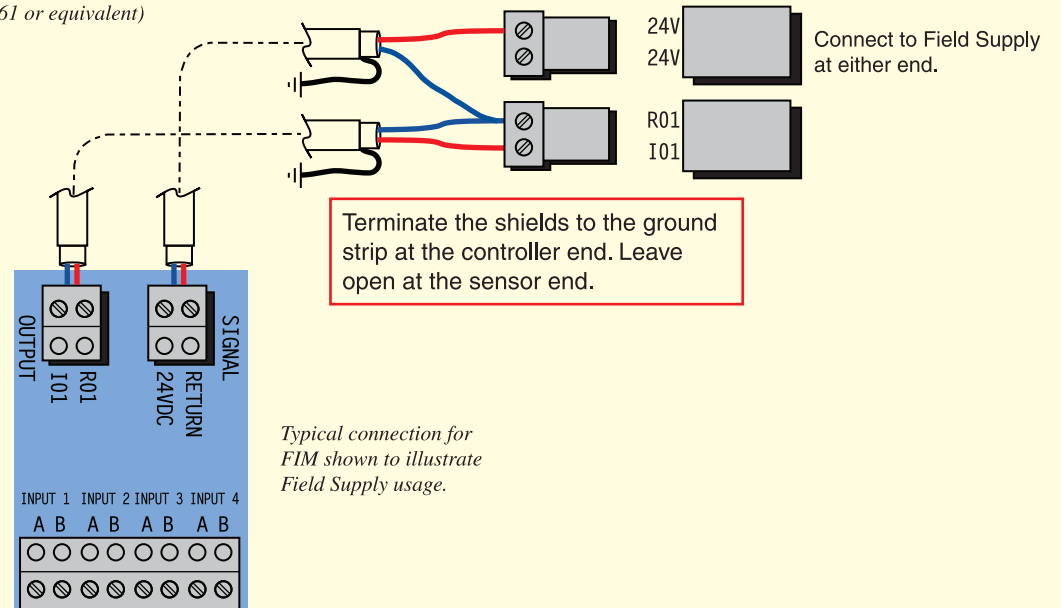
61 or equivalent)

24V
24V

Connect to Field Supply at either end.

R01
I01

Terminate the shields to the ground strip at the controller end. Leave open at the sensor end.

OUTPUT
I01
R01

24VDC
RETURN
SIGNAL

Typical connection for FIM shown to illustrate Field Supply usage.

INPUT 1 INPUT 2 INPUT 3 INPUT 4
A B A B A B A B